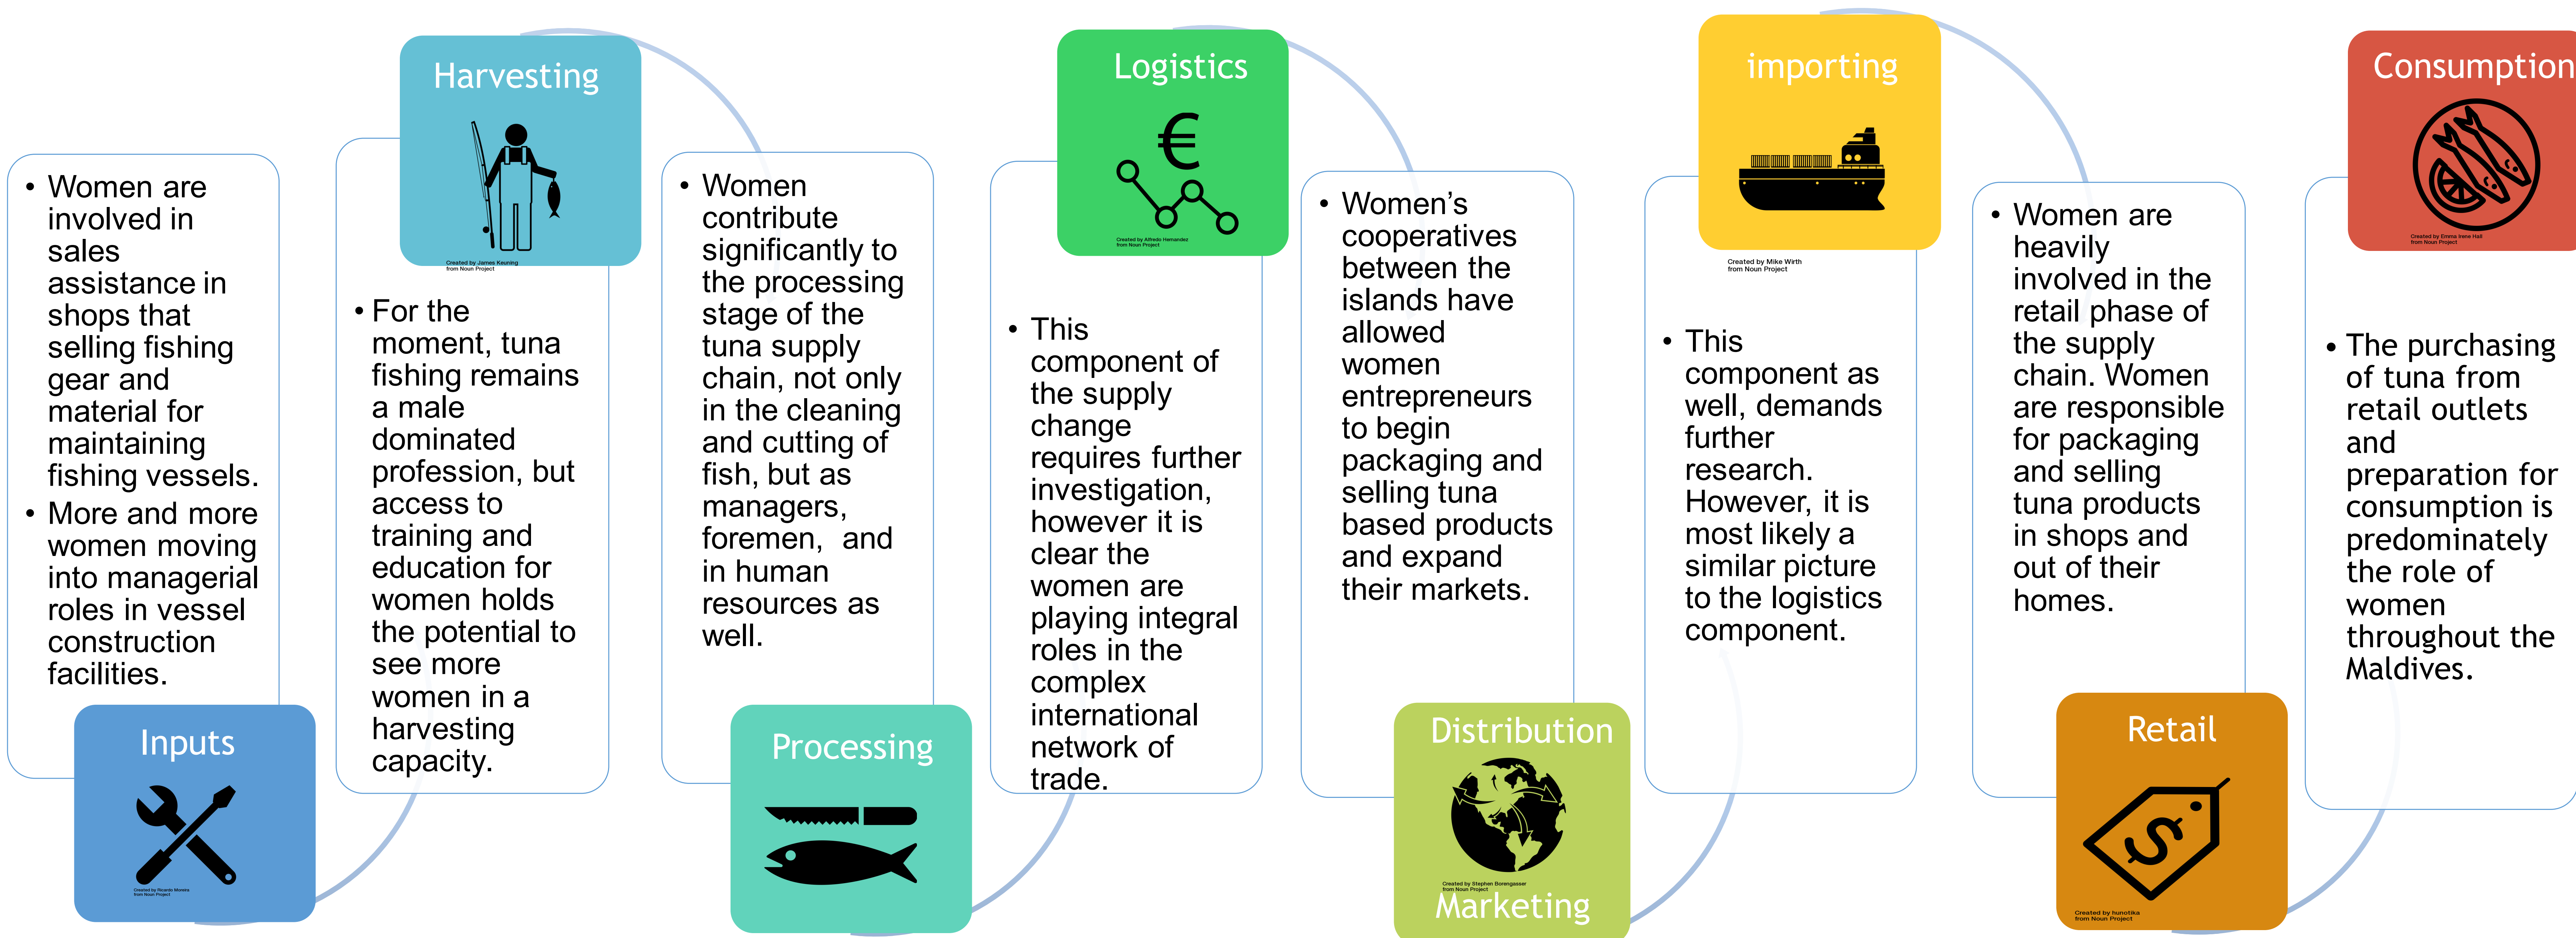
• Women are involved in sales assistance in shops that selling fishing gear and material for maintaining fishing vessels.
• More and more women moving into managerial roles in vessel construction facilities.

Inputs

Created by Ricardo Moreira from Noun Project

Harvesting

Created by James Keuning from Noun Project

• For the moment, tuna fishing remains a male dominated profession, but access to training and education for women holds the potential to see more women in a harvesting capacity.

• Women contribute significantly to the processing stage of the tuna supply chain, not only in the cleaning and cutting of fish, but as managers, foremen, and in human resources as well.

Processing

Logistics

€

Created by Alfredo Hernandez from Noun Project

• This component of the supply change requires further investigation, however it is clear the women are playing integral roles in the complex international network of trade.

• Women's cooperatives between the islands have allowed women entrepreneurs to begin packaging and selling tuna based products and expand their markets.

Distribution

Created by Stephen Borengasser from Noun Project

Marketing

importing

Created by Mike Wirth from Noun Project

• This component as well, demands further research. However, it is most likely a similar picture to the logistics component.

• Women are heavily involved in the retail phase of the supply chain. Women are responsible for packaging and selling tuna products in shops and out of their homes.

Retail

Created by hunotika from Noun Project

Consumption

Created by Emma Irene Hall from Noun Project

• The purchasing of tuna from retail outlets and preparation for consumption is predominately the role of women throughout the Maldives.